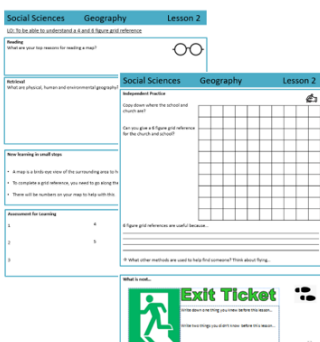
Social Sciences Geography Lesson 2

LO: To be able to understand a 4 and 6 figure grid reference

Reading
What are your top reasons for reading a map?

Retrieval
What are physical, human and environmental geography?

New learning in small steps

• A map is a birds eye view of the surrounding area to h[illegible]
• To complete a grid reference, you need to go along th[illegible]
• There will be numbers on your map to help with this.

Assessment for Learning

1.
2.
3.
4.
5.
6.

Social Sciences Geography Lesson 2

Independent Practice

Copy down where the school and church are?

Can you give a 6 figure grid reference for the church and school?

6 figure grid references are useful because…

What other methods are used to help find someone? Think about flying…

What is next…

Exit Ticket

Write down one thing you knew before this lesson…

Write two things you didn't know before this lesson…